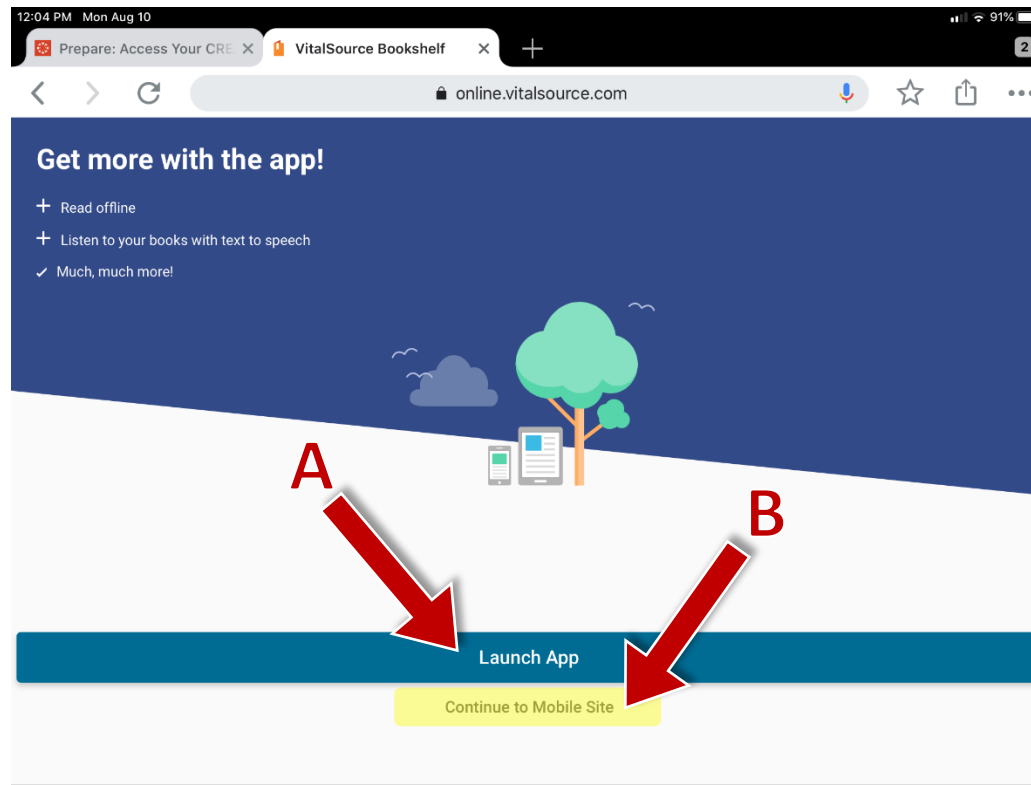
12:04 PM Mon Aug 10
91%

Prepare: Access Your CRE

VitalSource Bookshelf

2

online.vitalsource.com

Get more with the app!

+ Read offline

+ Listen to your books with text to speech

✓ Much, much more!

A

B

Launch App

Continue to Mobile Site